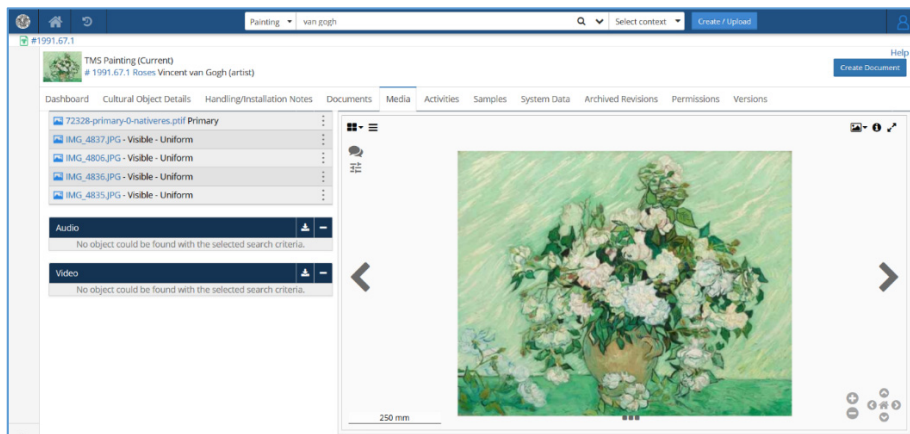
Painting
van gogh
Select context
Create / Upload

#1991.67.1

TMS Painting (Current)
# 1991.67.1 Roses Vincent van Gogh (artist)

Help
Create Document

Dashboard | Cultural Object Details | Handling/Installation Notes | Documents | Media | Activities | Samples | System Data | Archived Revisions | Permissions | Versions

72328-primary-0-nativeres.ptif Primary
IMG_4837.JPG - Visible - Uniform
IMG_4806.JPG - Visible - Uniform
IMG_4836.JPG - Visible - Uniform
IMG_4835.JPG - Visible - Uniform

Audio
No object could be found with the selected search criteria.

Video
No object could be found with the selected search criteria.

250 mm